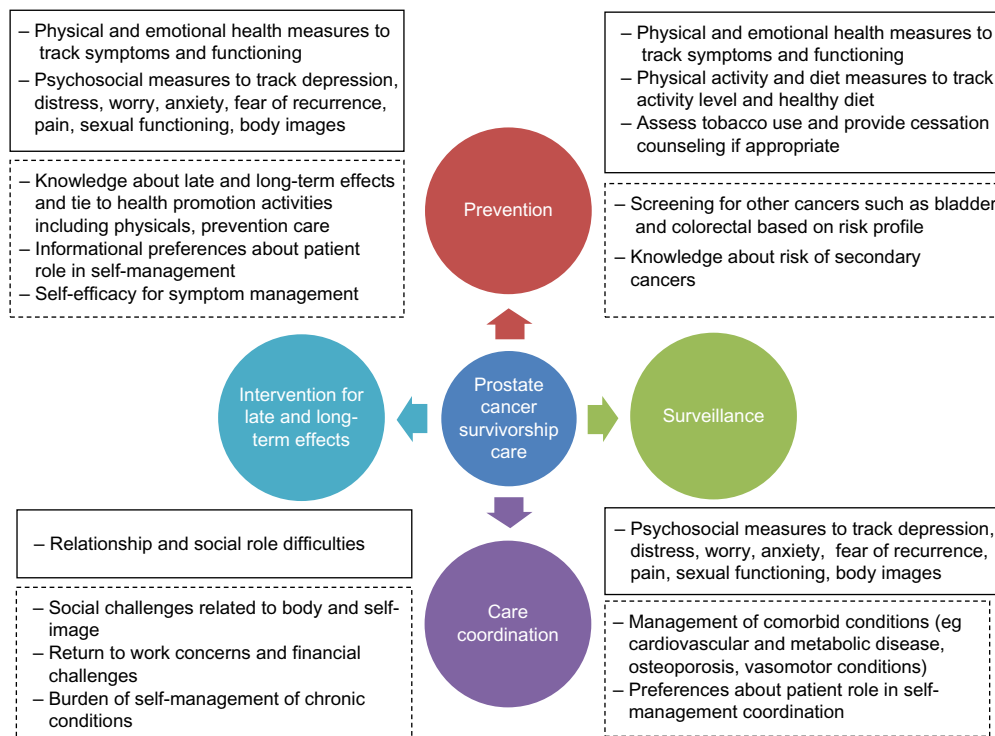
– Physical and emotional health measures to track symptoms and functioning
– Psychosocial measures to track depression, distress, worry, anxiety, fear of recurrence, pain, sexual functioning, body images

– Knowledge about late and long-term effects and tie to health promotion activities including physicals, prevention care
– Informational preferences about patient role in self-management
– Self-efficacy for symptom management

– Physical and emotional health measures to track symptoms and functioning
– Physical activity and diet measures to track activity level and healthy diet
– Assess tobacco use and provide cessation counseling if appropriate

– Screening for other cancers such as bladder and colorectal based on risk profile
– Knowledge about risk of secondary cancers

Prevention

Intervention for late and long-term effects

Prostate cancer survivorship care

Surveillance

Care coordination

– Relationship and social role difficulties

– Social challenges related to body and self-image
– Return to work concerns and financial challenges
– Burden of self-management of chronic conditions

– Psychosocial measures to track depression, distress, worry, anxiety, fear of recurrence, pain, sexual functioning, body images

– Management of comorbid conditions (eg cardiovascular and metabolic disease, osteoporosis, vasomotor conditions)
– Preferences about patient role in self-management coordination